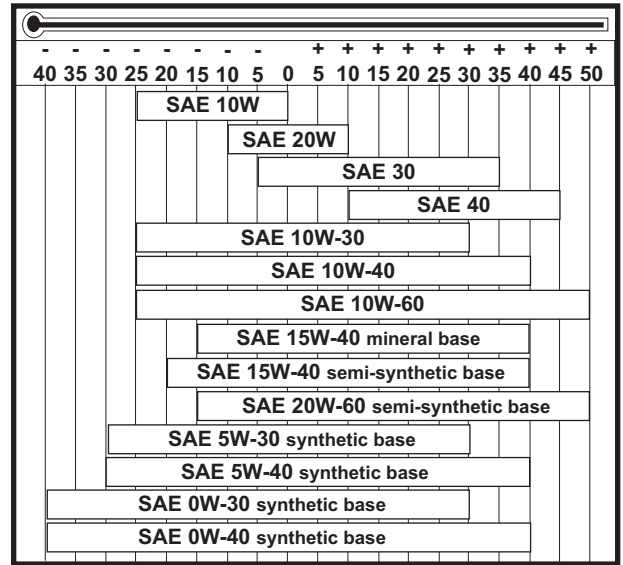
| - 40 | - 35 | - 30 | - 25 | - 20 | - 15 | - 10 | - 5 | 0 | + 5 | + 10 | + 15 | + 20 | + 25 | + 30 | + 35 | + 40 | + 45 | + 50 |
|---|---|---|---|---|---|---|---|---|---|---|---|---|---|---|---|---|---|---|

SAE 10W

SAE 20W

SAE 30

SAE 40

SAE 10W-30

SAE 10W-40

SAE 10W-60

SAE 15W-40 mineral base

SAE 15W-40 semi-synthetic base

SAE 20W-60 semi-synthetic base

SAE 5W-30 synthetic base

SAE 5W-40 synthetic base

SAE 0W-30 synthetic base

SAE 0W-40 synthetic base